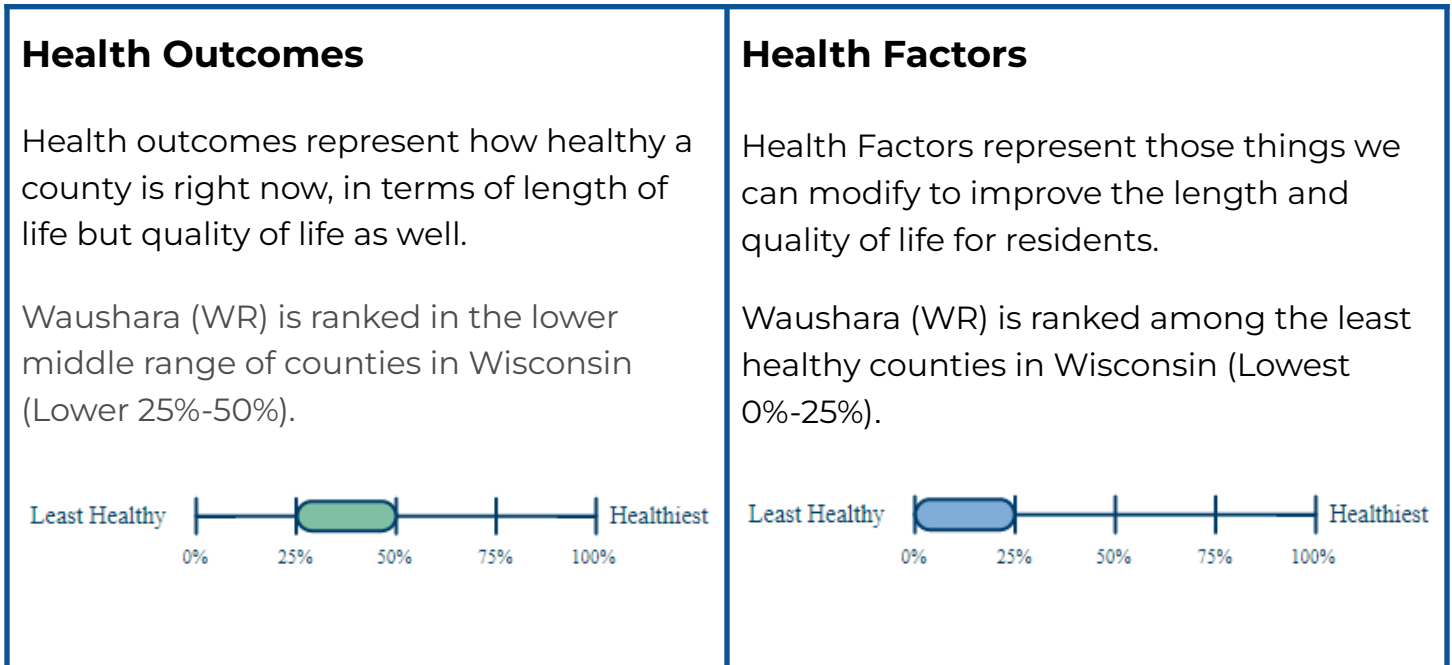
**Health Outcomes**

Health outcomes represent how healthy a county is right now, in terms of length of life but quality of life as well.

Waushara (WR) is ranked in the lower middle range of counties in Wisconsin (Lower 25%-50%).

Least Healthy Healthiest
0% 25% 50% 75% 100%

**Health Factors**

Health Factors represent those things we can modify to improve the length and quality of life for residents.

Waushara (WR) is ranked among the least healthy counties in Wisconsin (Lowest 0%-25%).

Least Healthy Healthiest
0% 25% 50% 75% 100%